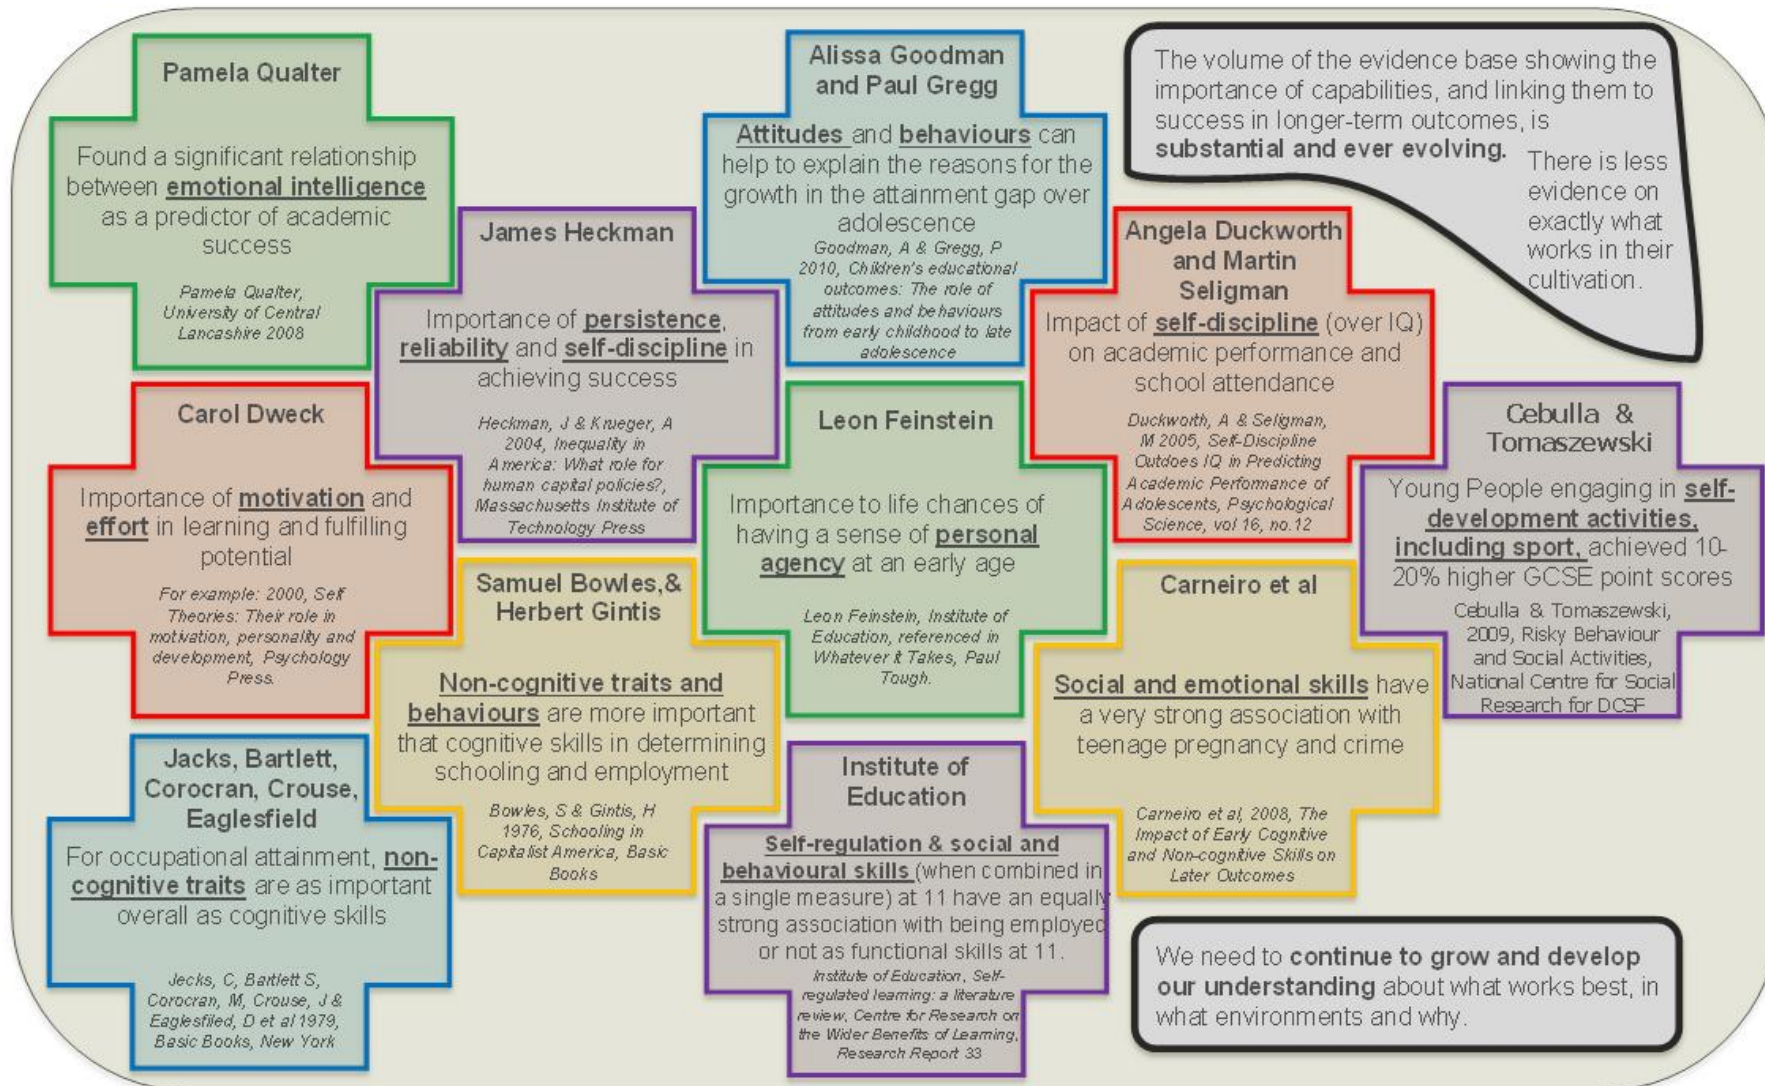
Pamela Qualter

Found a significant relationship between emotional intelligence as a predictor of academic success

Pamela Qualter, University of Central Lancashire 2008

Alissa Goodman and Paul Gregg

Attitudes and behaviours can help to explain the reasons for the growth in the attainment gap over adolescence

Goodman, A & Gregg, P 2010, Children's educational outcomes: The role of attitudes and behaviours from early childhood to late adolescence

The volume of the evidence base showing the importance of capabilities, and linking them to success in longer-term outcomes, is substantial and ever evolving. There is less evidence on exactly what works in their cultivation.

James Heckman

Importance of persistence, reliability and self-discipline in achieving success

Heckman, J & Krueger, A 2004, Inequality in America: What role for human capital policies?, Massachusetts Institute of Technology Press

Angela Duckworth and Martin Seligman

Impact of self-discipline (over IQ) on academic performance and school attendance

Duckworth, A & Seligman, M 2005, Self-Discipline Outdoes IQ in Predicting Academic Performance of Adolescents, Psychological Science, vol 16, no.12

Carol Dweck

Importance of motivation and effort in learning and fulfilling potential

For example: 2000, Self Theories: Their role in motivation, personality and development, Psychology Press.

Leon Feinstein

Importance to life chances of having a sense of personal agency at an early age

Leon Feinstein, Institute of Education, referenced in Whatever it Takes, Paul Tough.

Cebulla & Tomaszewski

Young People engaging in self-development activities, including sport, achieved 10-20% higher GCSE point scores

Cebulla & Tomaszewski, 2009, Risky Behaviour and Social Activities, National Centre for Social Research for DCSF

Samuel Bowles,& Herbert Gintis

Non-cognitive traits and behaviours are more important that cognitive skills in determining schooling and employment

Bowles, S & Gintis, H 1976, Schooling in Capitalist America, Basic Books

Carneiro et al

Social and emotional skills have a very strong association with teenage pregnancy and crime

Carneiro et al, 2008, The Impact of Early Cognitive and Non-cognitive Skills on Later Outcomes

Jacks, Bartlett, Corocran, Crouse, Eaglesfield

For occupational attainment, non-cognitive traits are as important overall as cognitive skills

Jecks, C, Bartlett S, Corocran, M, Crouse, J & Eaglesfiled, D et al 1979, Basic Books, New York

Institute of Education

Self-regulation & social and behavioural skills (when combined in a single measure) at 11 have an equally strong association with being employed or not as functional skills at 11.

Institute of Education, Self-regulated learning: a literature review, Centre for Research on the Wider Benefits of Learning, Research Report 33

We need to continue to grow and develop our understanding about what works best, in what environments and why.